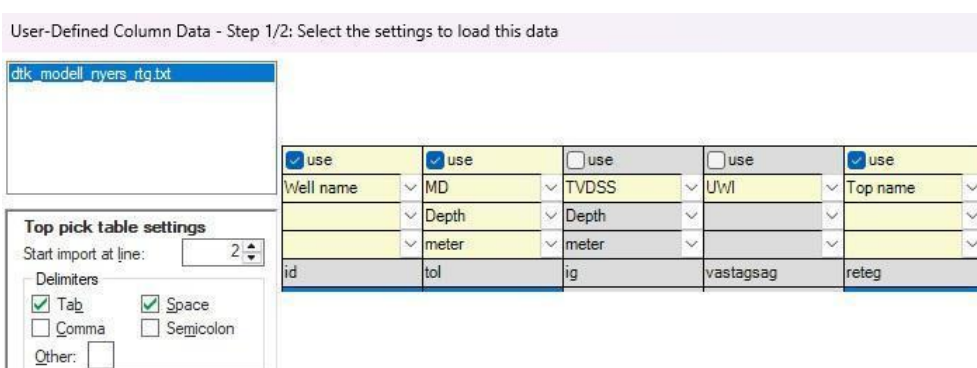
User-Defined Column Data - Step 1/2: Select the settings to load this data

dtk_modell_nyers_rtg.txt

| use | use | use | use | use |
|---|---|---|---|---|
| Well name | MD | TVDSS | UWI | Top name |
| | Depth | Depth | | |
| | meter | meter | | |
| id | tol | ig | vastagsag | reteg |

Top pick table settings
Start import at line: 2
Delimiters
Tab
Space
Comma
Semicolon
Other: